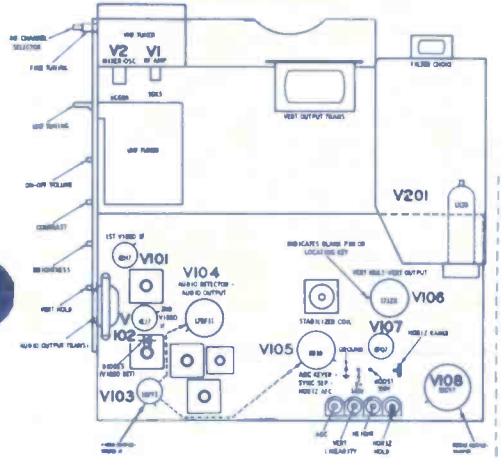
VHF CHANNEL SELECTOR

FINE TUNING

VHF TUNER

V2 MIXER OSC

V1 RF AMP

6CG8A

5BK5

UHF TUNING

UHF TUNER

VERT OUTPUT TRANS

FILTER CHOKE

ON-OFF VOLUME

CONTRAST

V201

BRIGHTNESS

1ST VIDEO IF

V101

6EH7

V104

AUDIO DETECTOR - AUDIO OUTPUT

INDICATES BLANK PIN OR LOCATING KEY

VERT HOLD

VERT MULT VERT OUTPUT

V106

AUDIO OUTPUT TRANS

V102

2ND VIDEO IF

DIODES (VIDEO DET)

STABILIZED COIL

V107

V105

AGC KEYER SYNC SEP HORIZ AFC

HORIZ RANGE

V103

V108

AGC

VERT LINEARITY

HI HOLD

HORIZ HOLD